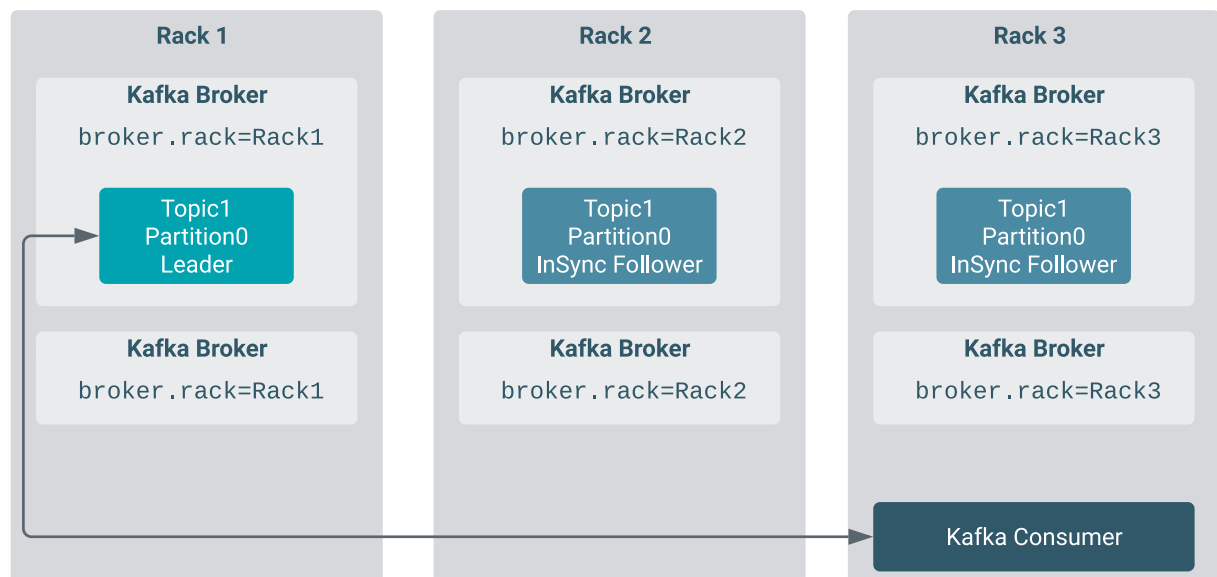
Rack 1

Kafka Broker

broker.rack=Rack1

Topic1
Partition0
Leader

Kafka Broker

broker.rack=Rack1

Rack 2

Kafka Broker

broker.rack=Rack2

Topic1
Partition0
InSync Follower

Kafka Broker

broker.rack=Rack2

Rack 3

Kafka Broker

broker.rack=Rack3

Topic1
Partition0
InSync Follower

Kafka Broker

broker.rack=Rack3

Kafka Consumer